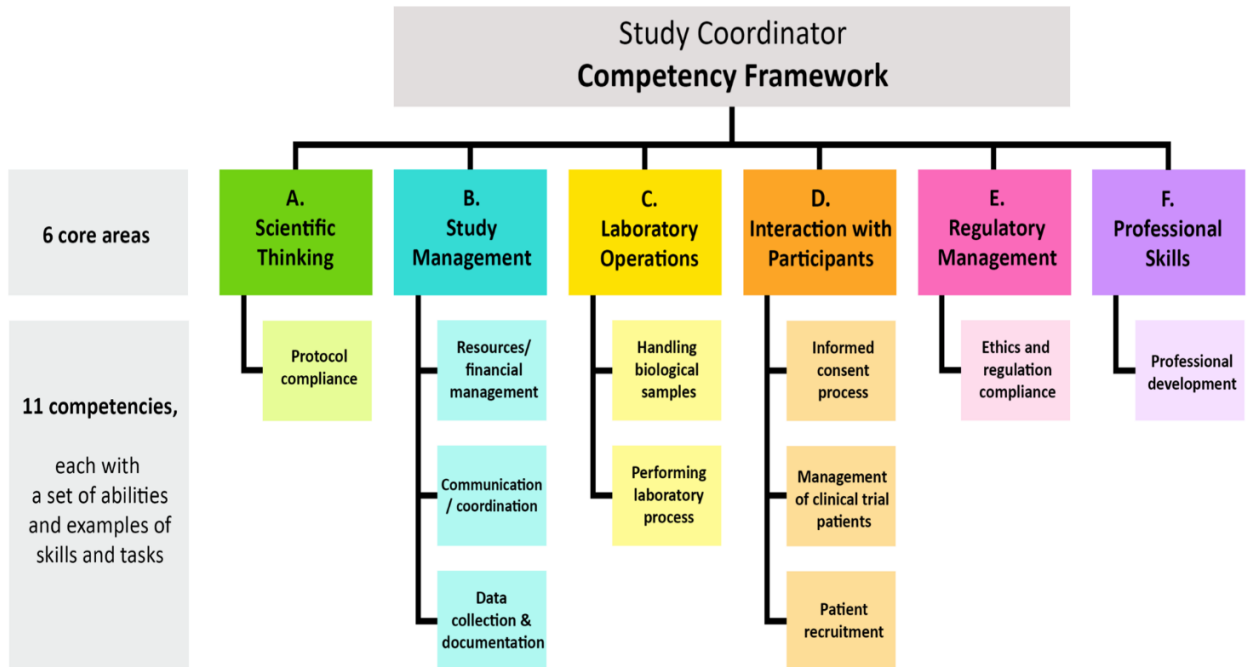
Study Coordinator
**Competency Framework**

6 core areas

A. Scientific Thinking

B. Study Management

C. Laboratory Operations

D. Interaction with Participants

E. Regulatory Management

F. Professional Skills

11 competencies,

each with a set of abilities and examples of skills and tasks

Protocol compliance

Resources/ financial management

Communication / coordination

Data collection & documentation

Handling biological samples

Performing laboratory process

Informed consent process

Management of clinical trial patients

Patient recruitment

Ethics and regulation compliance

Professional development